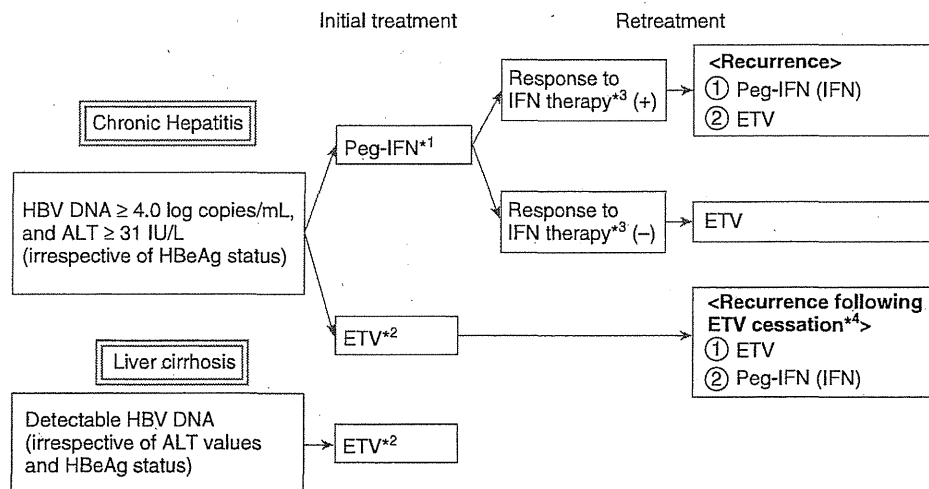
Initial treatment

Retreatment

Chronic Hepatitis

HBV DNA ≥ 4.0 log copies/mL, and ALT ≥ 31 IU/L (irrespective of HBeAg status)

Peg-IFN$^{*1}$

Response to IFN therapy$^{*3}$ (+)

<Recurrence>
① Peg-IFN (IFN)
② ETV

Response to IFN therapy$^{*3}$ (–)

ETV

ETV$^{*2}$

<Recurrence following ETV cessation$^{*4}$>
① ETV
② Peg-IFN (IFN)

Liver cirrhosis

Detectable HBV DNA (irrespective of ALT values and HBeAg status)

ETV$^{*2}$